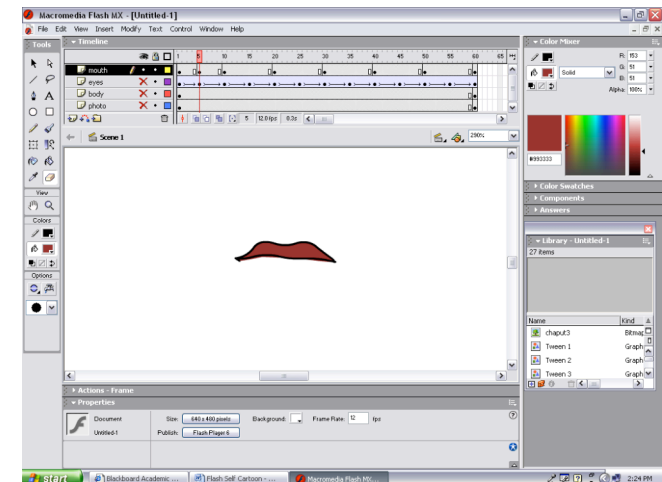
Macromedia Flash MX - [Untitled-1]

File Edit View Insert Modify Text Control Window Help

Tools

View

Colors

Options

Timeline

mouth
eyes
body
photo

1 5 10 15 20 25 30 35 40 45 50 55 60 65

5 12.0 fps 0.3s

Scene 1

290%

Color Mixer

R: 153
G: 51
B: 51

Solid

Alpha: 100%

#993333

Color Swatches

Components

Answers

Library - Untitled-1

27 items

| Name | Kind |
|---|---|
| chaput3 | Bitmap |
| Tween 1 | Graph |
| Tween 2 | Graph |
| Tween 3 | Graph |

Actions - Frame

Properties

Document

Untitled-1

Size: 640 x 400 pixels

Background:

Frame Rate: 12 fps

Publish: Flash Player 6

start

Blackboard Academic ...

Flash Self Cartoon - ...

Macromedia Flash MX...

2:24 PM